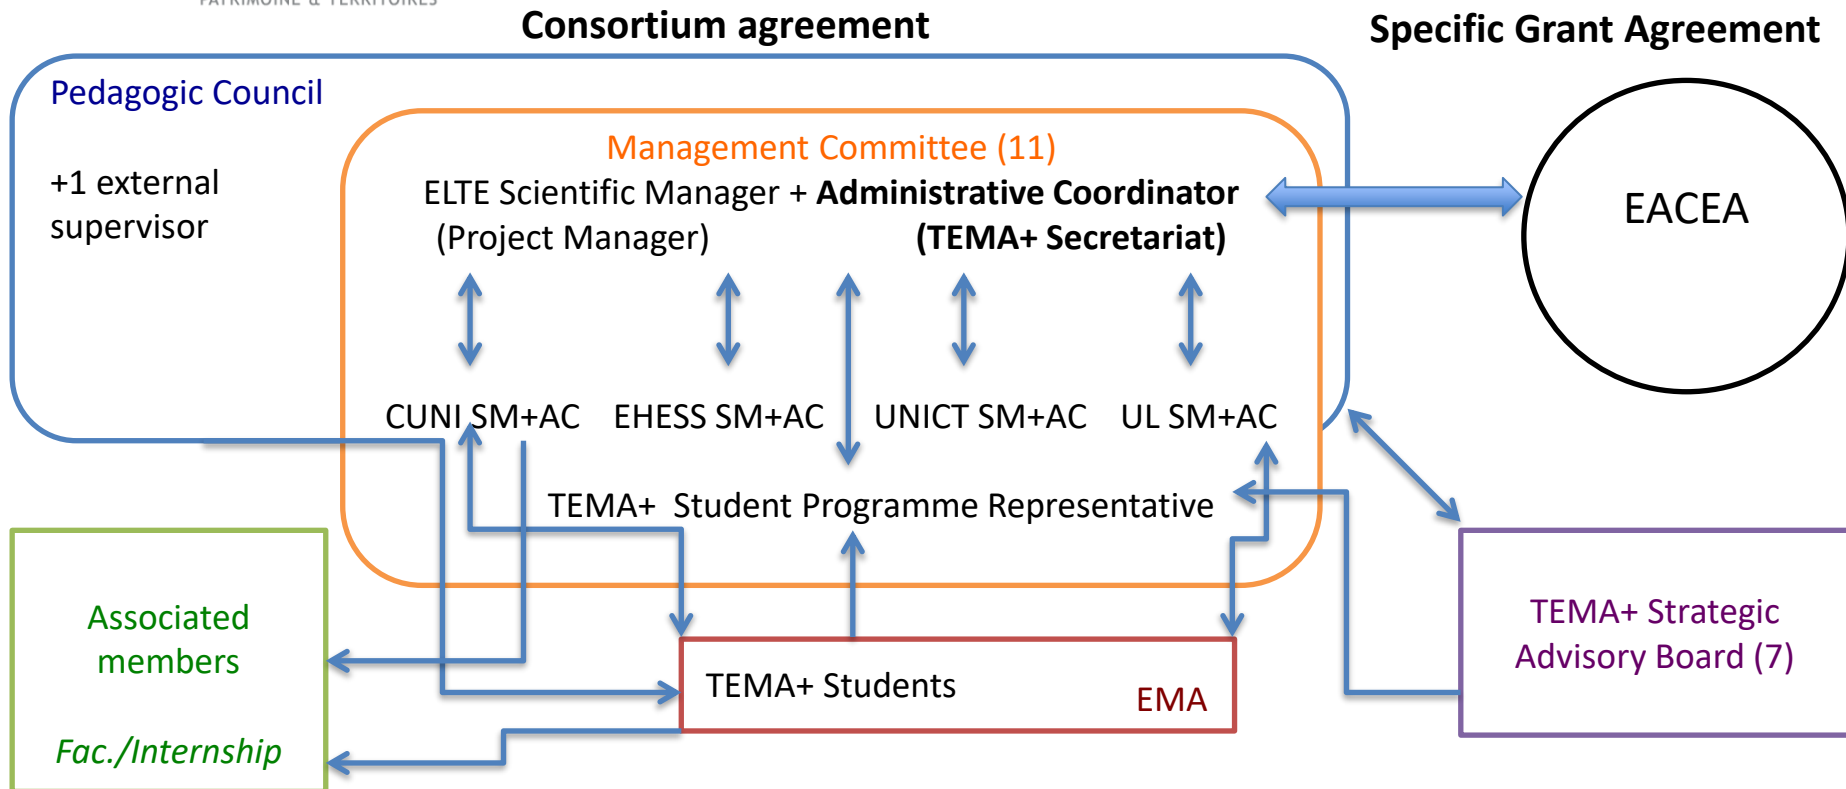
PATRIMOINE & TERRITOIRES

Consortium agreement

Specific Grant Agreement

Pedagogic Council

+1 external supervisor

Management Committee (11)

ELTE Scientific Manager + **Administrative Coordinator**
(Project Manager) **(TEMA+ Secretariat)**

EACEA

CUNI SM+AC EHESS SM+AC UNICT SM+AC UL SM+AC

TEMA+ Student Programme Representative

Associated members

*Fac./Internship*

TEMA+ Students

EMA

TEMA+ Strategic Advisory Board (7)